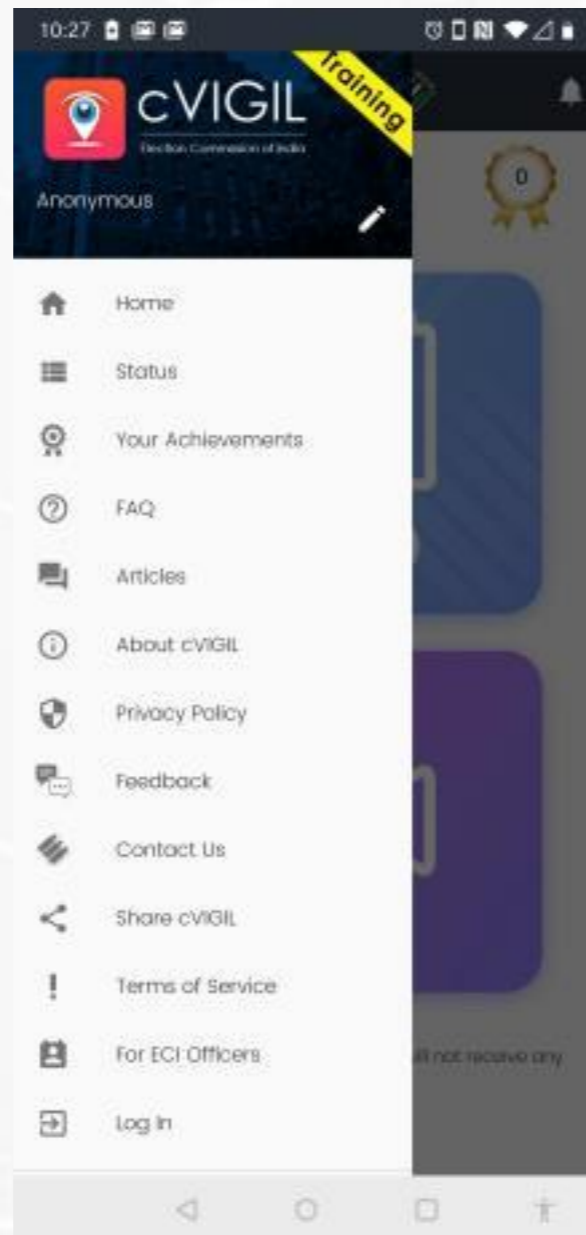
10:27

cVIGIL
Election Commission of India
Training

Anonymous

0

Home
Status
Your Achievements
FAQ
Articles
About cVIGIL
Privacy Policy
Feedback
Contact Us
Share cVIGIL
Terms of Service
For ECI Officers
Log In

ill not receive any